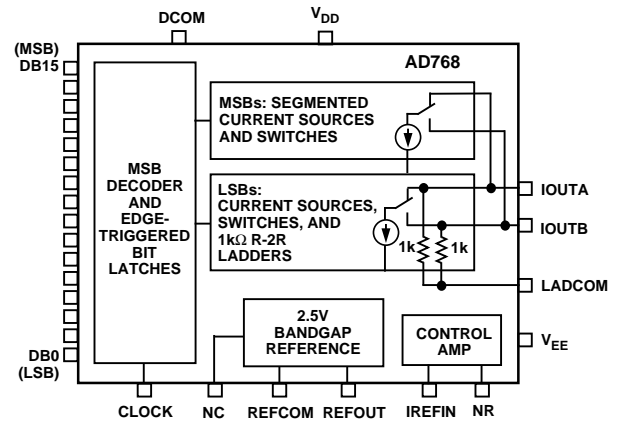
DCOM

$V_{DD}$

(MSB)
DB15

AD768

MSB
DECODER
AND
EDGE-
TRIGGERED
BIT
LATCHES

MSBs: SEGMENTED
CURRENT SOURCES
AND SWITCHES

LSBs:
CURRENT SOURCES,
SWITCHES, AND
1k$\Omega$ R-2R
LADDERS

1k

1k

IOUTA

IOUTB

LADCOM

2.5V
BANDGAP
REFERENCE

CONTROL
AMP

$V_{EE}$

DB0
(LSB)

CLOCK

NC

REFCOM

REFOUT

IREFIN

NR